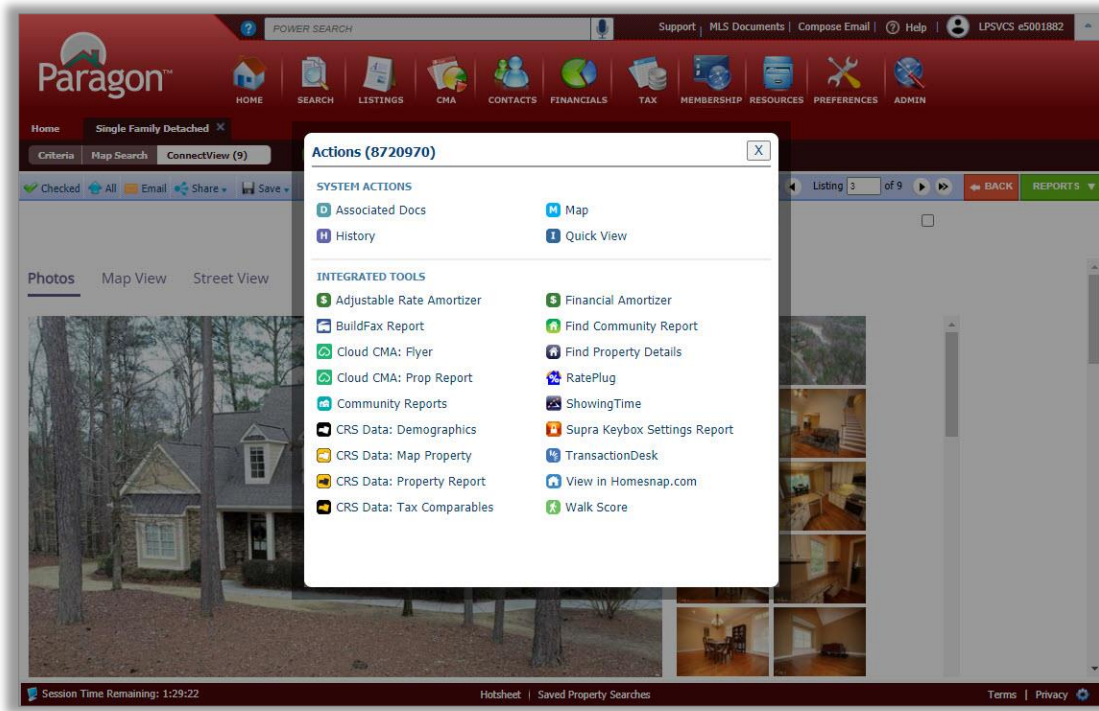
POWER SEARCH

Support | MLS Documents | Compose Email | Help | LPSVCS e5001882

Paragon™

HOME SEARCH LISTINGS CMA CONTACTS FINANCIALS TAX MEMBERSHIP RESOURCES PREFERENCES ADMIN

Home Single Family Detached ×

Criteria Map Search ConnectView (9)

Checked All Email Share Save

Listing 3 of 9 BACK REPORTS

Photos Map View Street View

Actions (8720970)

X

SYSTEM ACTIONS

Associated Docs
Map
History
Quick View

INTEGRATED TOOLS

Adjustable Rate Amortizer
Financial Amortizer
BuildFax Report
Find Community Report
Cloud CMA: Flyer
Find Property Details
Cloud CMA: Prop Report
RatePlug
Community Reports
ShowingTime
CRS Data: Demographics
Supra Keybox Settings Report
CRS Data: Map Property
TransactionDesk
CRS Data: Property Report
View in Homesnap.com
CRS Data: Tax Comparables
Walk Score

Session Time Remaining: 1:29:22

Hotsheet | Saved Property Searches

Terms | Privacy